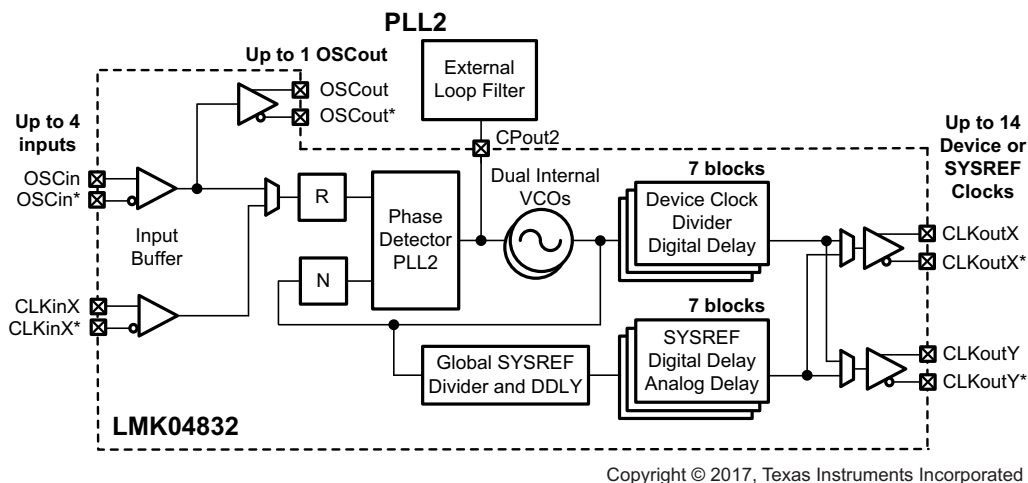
PLL2

Up to 1 OSCout

External Loop Filter

OSCout
OSCout*

Up to 4 inputs

CPout2

Up to 14 Device or SYSREF Clocks

OSCin
OSCin*

Input Buffer

R

Phase Detector PLL2

Dual Internal VCOs

7 blocks

Device Clock Divider Digital Delay

CLKoutX
CLKoutX*

N

CLKinX
CLKinX*

7 blocks

Global SYSREF Divider and DDLY

SYSREF Digital Delay Analog Delay

CLKoutY
CLKoutY*

LMK04832

Copyright © 2017, Texas Instruments Incorporated